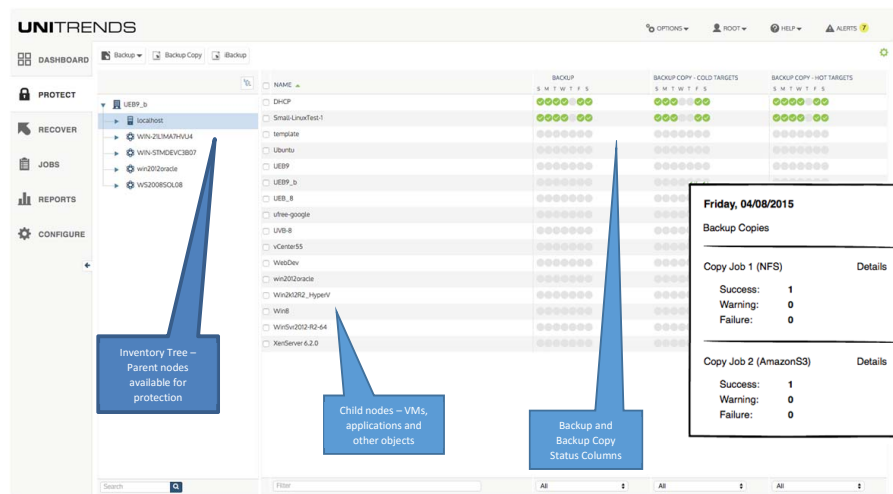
UNITRENDS

OPTIONS ROOT HELP ALERTS 7

DASHBOARD
PROTECT
RECOVER
JOBS
REPORTS
CONFIGURE

Backup Backup Copy iBackup

UEB9_b
localhost
WIN-2IL1MA7HVU4
WIN-STMDEVC3B07
win2012oracle
WS2008SOL08

| NAME | BACKUP S M T W T F S | BACKUP COPY - COLD TARGETS S M T W T F S | BACKUP COPY - HOT TARGETS S M T W T F S |
|---|---|---|---|
| DHCP | | | |
| Small-LinuxTest-1 | | | |
| template | | | |
| Ubuntu | | | |
| UEB9 | | | |
| UEB9_b | | | |
| UEB_8 | | | |
| ufree-google | | | |
| UVB-8 | | | |
| vCenter55 | | | |
| WebDev | | | |
| win2012oracle | | | |
| Win2k12R2_HyperV | | | |
| Win8 | | | |
| WinSvr2012-R2-64 | | | |
| XenServer 6.2.0 | | | |

Friday, 04/08/2015

Backup Copies

Copy Job 1 (NFS) Details
Success: 1
Warning: 0
Failure: 0

Copy Job 2 (AmazonS3) Details
Success: 1
Warning: 0
Failure: 0

Inventory Tree – Parent nodes available for protection

Child nodes – VMs, applications and other objects

Backup and Backup Copy Status Columns

Search
Filter
All
All
All